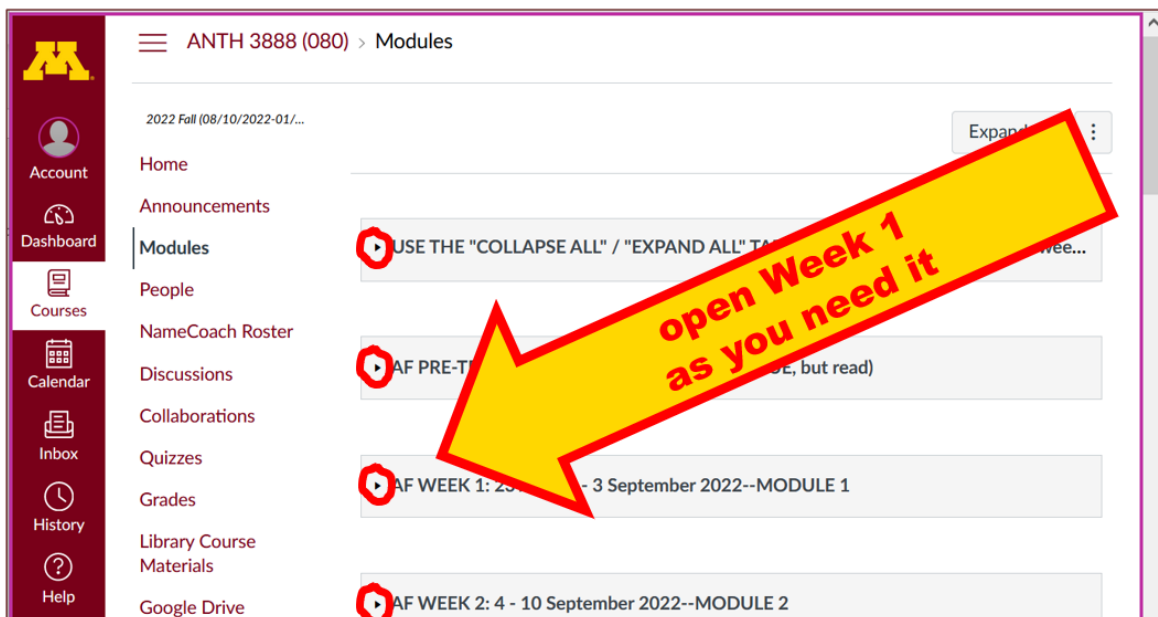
Account
Dashboard
Courses
Calendar
Inbox
History
Help

ANTH 3888 (080) > Modules

2022 Fall (08/10/2022-01/...

Home
Announcements
Modules
People
NameCoach Roster
Discussions
Collaborations
Quizzes
Grades
Library Course Materials
Google Drive

Expand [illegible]

USE THE "COLLAPSE ALL" / "EXPAND ALL" TA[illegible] wee...

AF PRE-T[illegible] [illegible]DE, but read)

AF WEEK 1: 2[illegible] - 3 September 2022--MODULE 1

AF WEEK 2: 4 - 10 September 2022--MODULE 2

open Week 1
as you need it